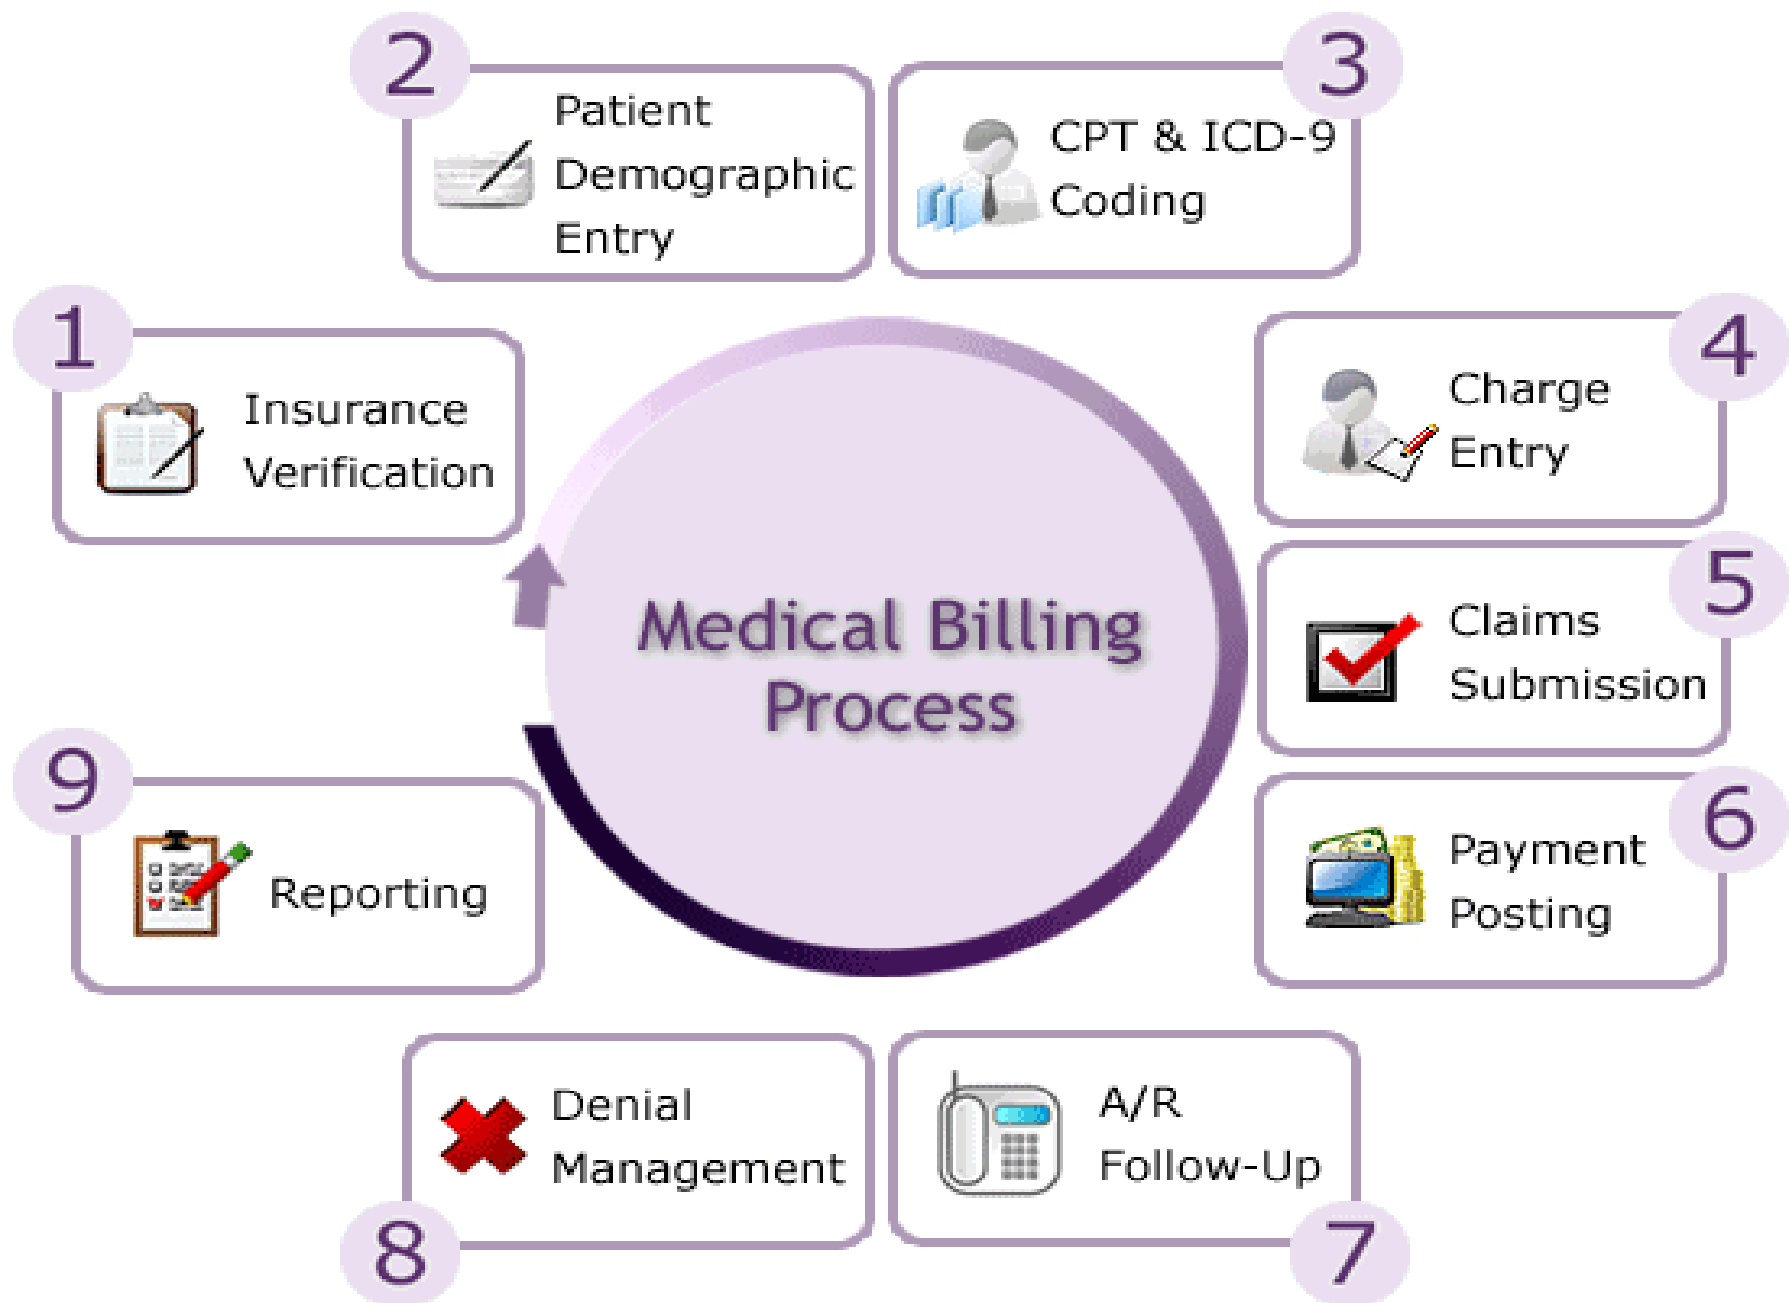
Medical Billing Process

1 Insurance Verification

2 Patient Demographic Entry

3 CPT & ICD-9 Coding

4 Charge Entry

5 Claims Submission

6 Payment Posting

7 A/R Follow-Up

8 Denial Management

9 Reporting